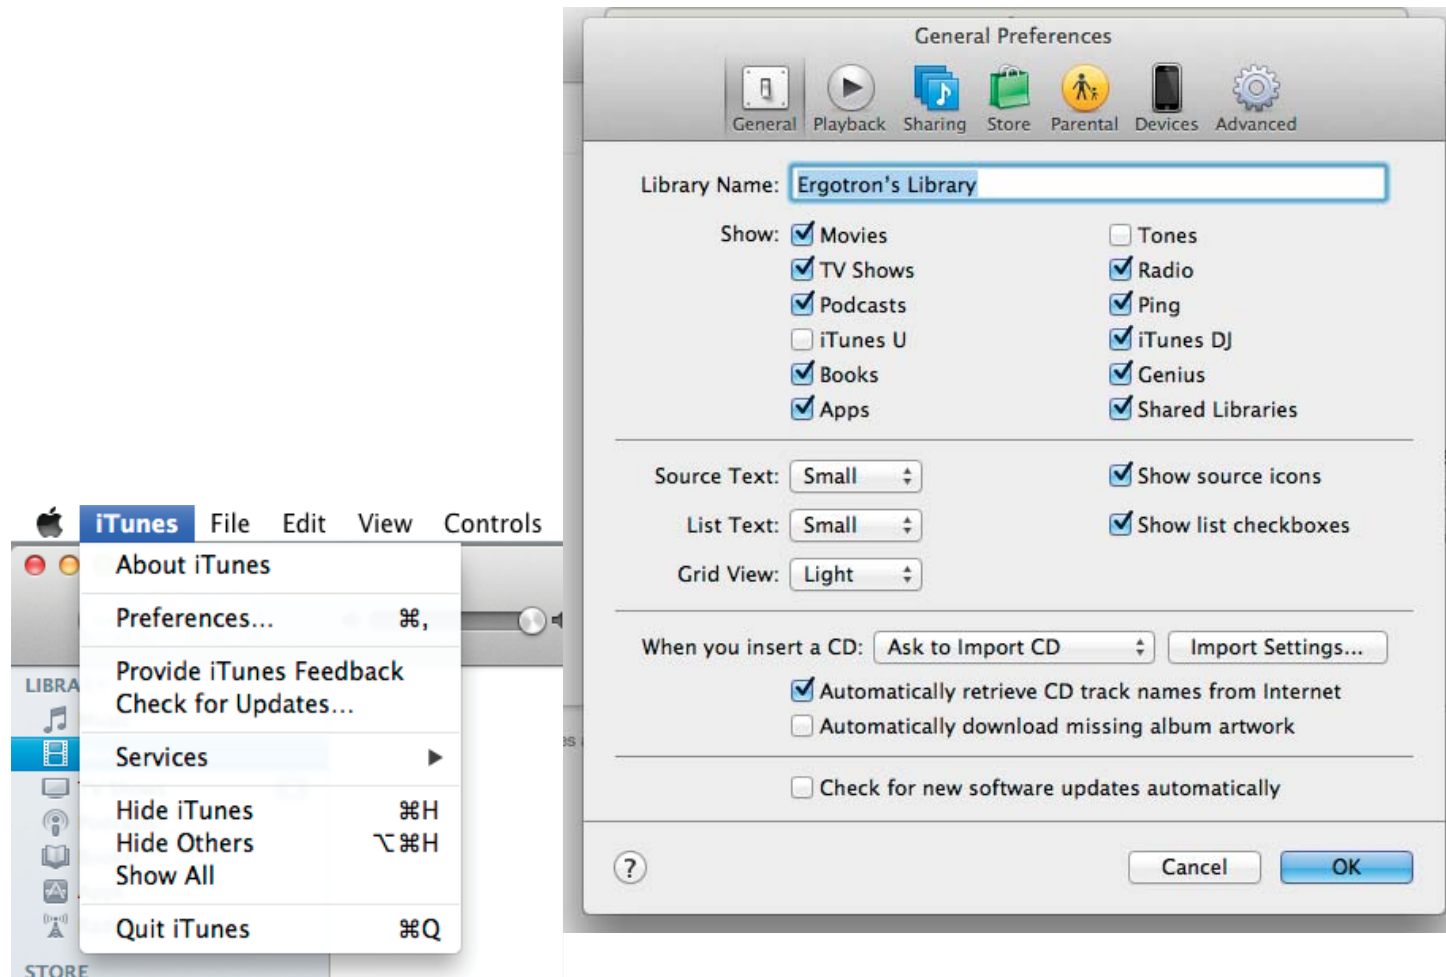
iTunes File Edit View Controls

About iTunes

Preferences... ⌘,

Provide iTunes Feedback
Check for Updates...

Services ▶

Hide iTunes ⌘H
Hide Others ⌥⌘H
Show All

Quit iTunes ⌘Q

LIBRA

STORE

General Preferences

General Playback Sharing Store Parental Devices Advanced

Library Name: Ergotron's Library

Show: Movies
TV Shows
Podcasts
iTunes U
Books
Apps

Tones
Radio
Ping
iTunes DJ
Genius
Shared Libraries

Source Text: Small
List Text: Small
Grid View: Light

Show source icons
Show list checkboxes

When you insert a CD: Ask to Import CD Import Settings...

Automatically retrieve CD track names from Internet
Automatically download missing album artwork

Check for new software updates automatically

?

Cancel OK